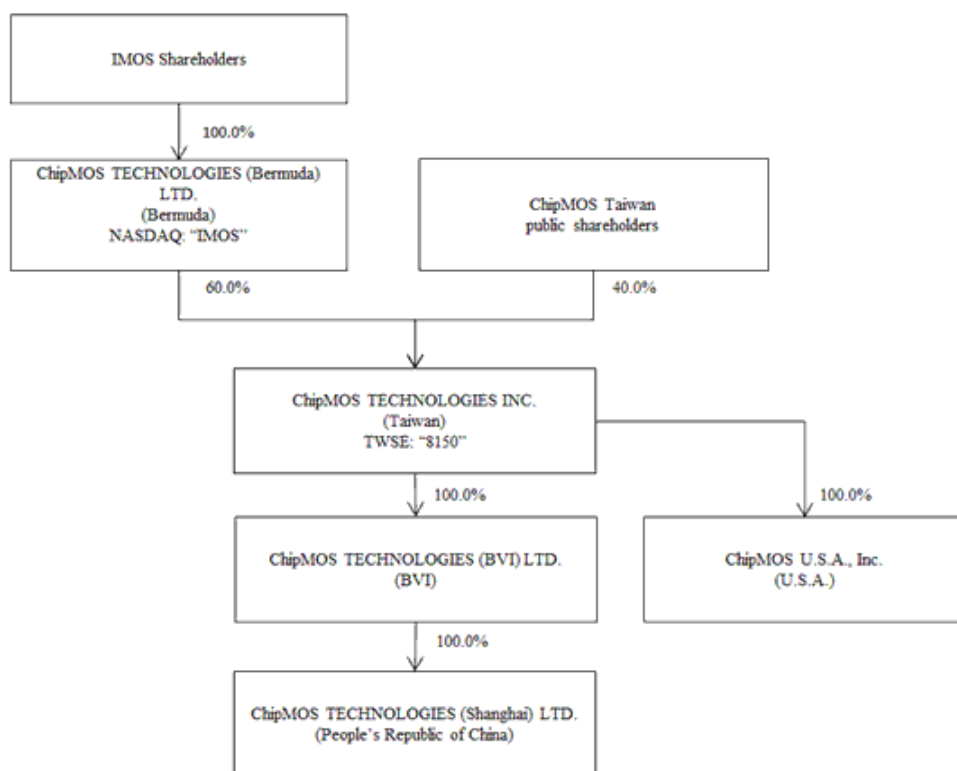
IMOS Shareholders

100.0%

ChipMOS TECHNOLOGIES (Bermuda) LTD.
(Bermuda)
NASDAQ: "IMOS"

ChipMOS Taiwan
public shareholders

60.0%

40.0%

ChipMOS TECHNOLOGIES INC.
(Taiwan)
TWSE: "8150"

100.0%

100.0%

ChipMOS TECHNOLOGIES (BVI) LTD.
(BVI)

ChipMOS U.S.A., Inc.
(U.S.A.)

100.0%

ChipMOS TECHNOLOGIES (Shanghai) LTD.
(People's Republic of China)